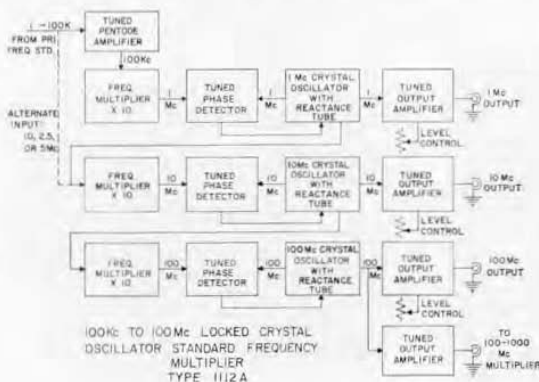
1 — 100K
FROM PRI FREQ STD.

TUNED PENTODE AMPLIFIER

100Kc

ALTERNATE INPUT: 10, 2.5, OR 5Mc

FREQ MULTIPLIER X 10

1 Mc

TUNED PHASE DETECTOR

1 Mc

1 Mc CRYSTAL OSCILLATOR WITH REACTANCE TUBE

1 Mc

TUNED OUTPUT AMPLIFIER

1 Mc OUTPUT

LEVEL CONTROL

FREQ MULTIPLIER X 10

10 Mc

TUNED PHASE DETECTOR

10 Mc

10 Mc CRYSTAL OSCILLATOR WITH REACTANCE TUBE

10 Mc

TUNED OUTPUT AMPLIFIER

10 Mc OUTPUT

LEVEL CONTROL

FREQ MULTIPLIER X 10

100 Mc

TUNED PHASE DETECTOR

100 Mc

100 Mc CRYSTAL OSCILLATOR WITH REACTANCE TUBE

100 Mc

TUNED OUTPUT AMPLIFIER

100 Mc OUTPUT

LEVEL CONTROL

TUNED OUTPUT AMPLIFIER

TO 100-1000 Mc MULTIPLIER

100Kc TO 100Mc LOCKED CRYSTAL OSCILLATOR STANDARD FREQUENCY MULTIPLIER
TYPE 1112A